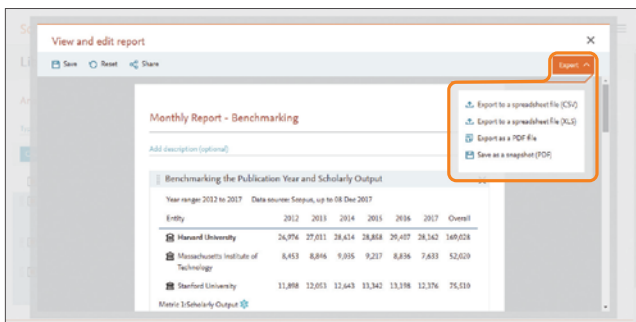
View and edit report

Save Reset Share

Export

Export to a spreadsheet file (CSV)
Export to a spreadsheet file (XLS)
Export as a PDF file
Save as a snapshot (PDF)

Monthly Report - Benchmarking

Add description (optional)

Benchmarking the Publication Year and Scholarly Output

Year range: 2012 to 2017 Data source: Scopus, up to 08 Dec 2017

| Entity | 2012 | 2013 | 2014 | 2015 | 2016 | 2017 | Overall |
|---|---|---|---|---|---|---|---|
| Harvard University | 26,976 | 27,011 | 28,614 | 28,808 | 29,407 | 28,162 | 169,028 |
| Massachusetts Institute of Technology | 8,453 | 8,846 | 9,035 | 9,217 | 8,836 | 7,633 | 52,029 |
| Stanford University | 11,898 | 12,053 | 12,643 | 13,342 | 13,198 | 12,376 | 75,510 |

Metric 1: Scholarly Output